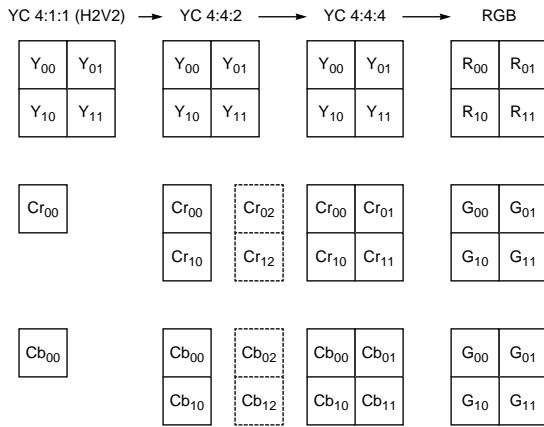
YC 4:1:1 (H2V2) → YC 4:4:2 → YC 4:4:4 → RGB

$Y_{00}$ $Y_{01}$
$Y_{10}$ $Y_{11}$

$Y_{00}$ $Y_{01}$
$Y_{10}$ $Y_{11}$

$Y_{00}$ $Y_{01}$
$Y_{10}$ $Y_{11}$

$R_{00}$ $R_{01}$
$R_{10}$ $R_{11}$

$Cr_{00}$

$Cr_{00}$ $Cr_{02}$
$Cr_{10}$ $Cr_{12}$

$Cr_{00}$ $Cr_{01}$
$Cr_{10}$ $Cr_{11}$

$G_{00}$ $G_{01}$
$G_{10}$ $G_{11}$

$Cb_{00}$

$Cb_{00}$ $Cb_{02}$
$Cb_{10}$ $Cb_{12}$

$Cb_{00}$ $Cb_{01}$
$Cb_{10}$ $Cb_{11}$

$G_{00}$ $G_{01}$
$G_{10}$ $G_{11}$